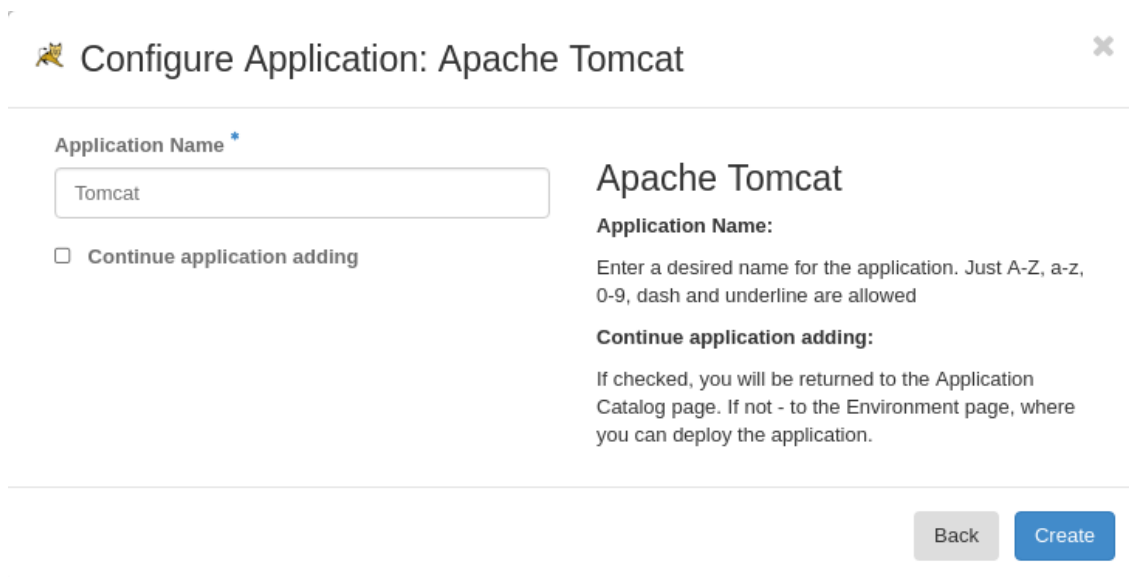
Configure Application: Apache Tomcat

×

Application Name *

Tomcat

Continue application adding

Apache Tomcat

Application Name:

Enter a desired name for the application. Just A-Z, a-z, 0-9, dash and underline are allowed

Continue application adding:

If checked, you will be returned to the Application Catalog page. If not - to the Environment page, where you can deploy the application.

Back

Create